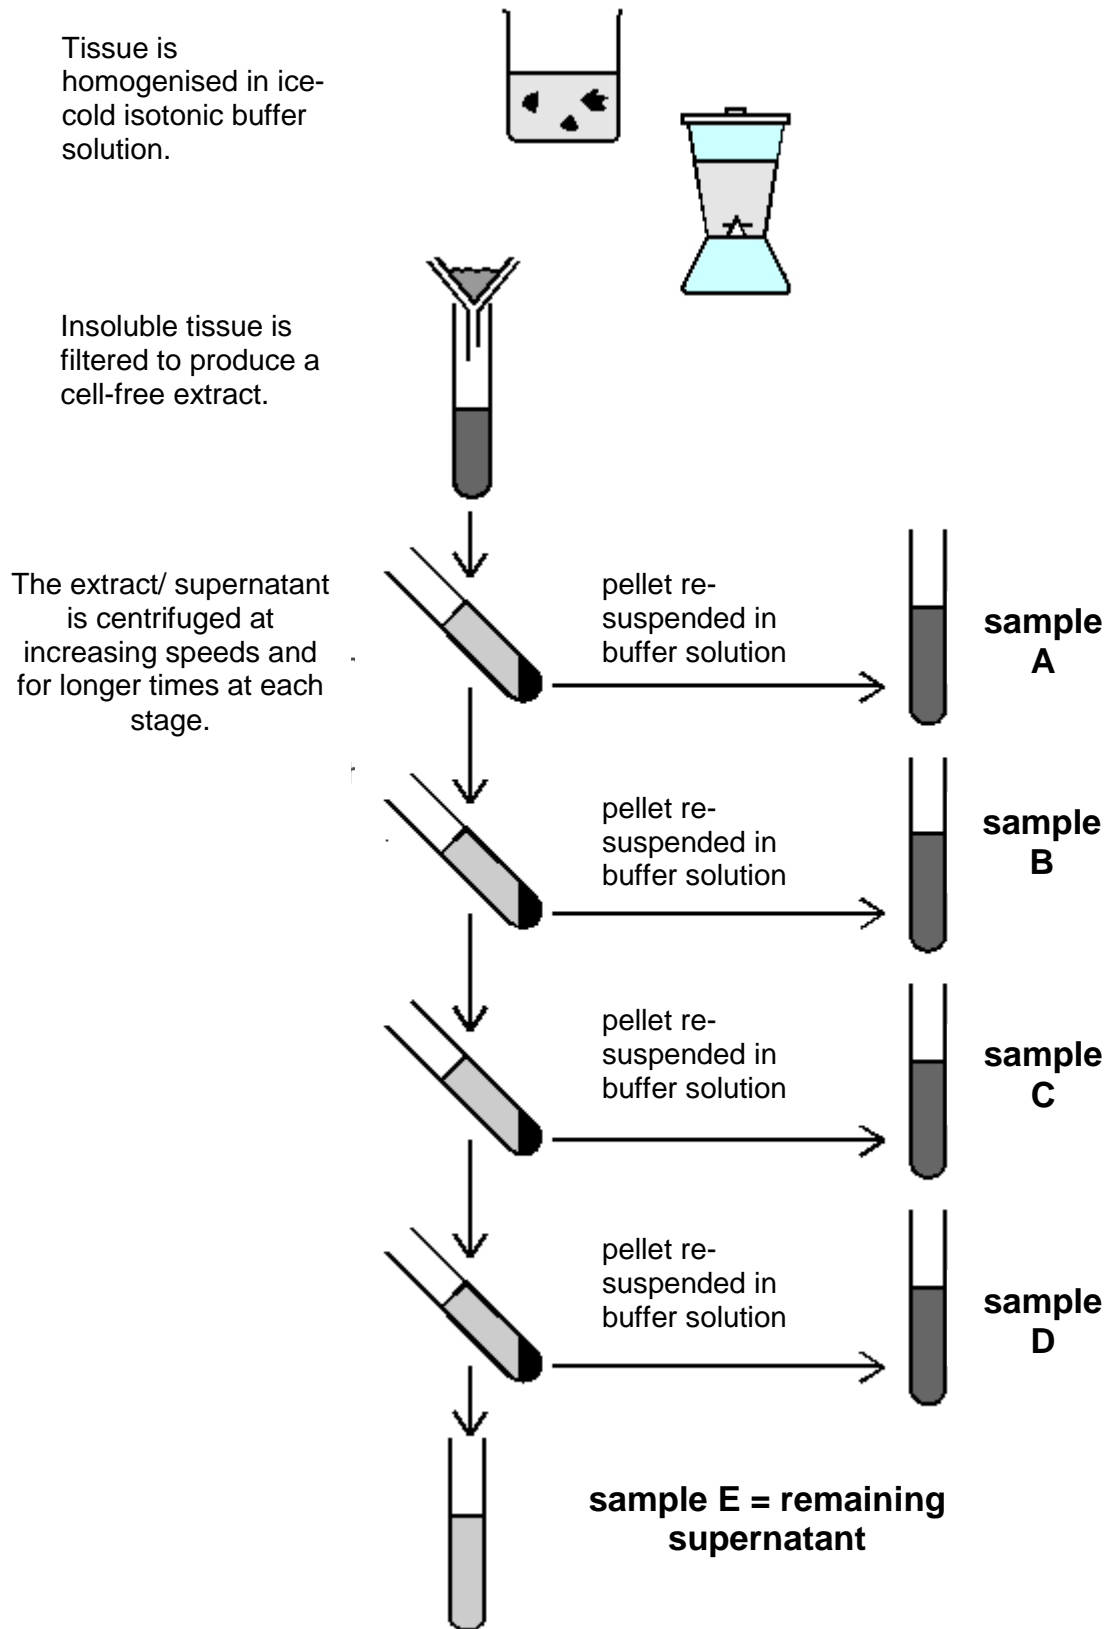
Tissue is homogenised in ice-cold isotonic buffer solution.

Insoluble tissue is filtered to produce a cell-free extract.

The extract/ supernatant is centrifuged at increasing speeds and for longer times at each stage.

pellet re-suspended in buffer solution

sample A

pellet re-suspended in buffer solution

sample B

pellet re-suspended in buffer solution

sample C

pellet re-suspended in buffer solution

sample D

sample E = remaining supernatant